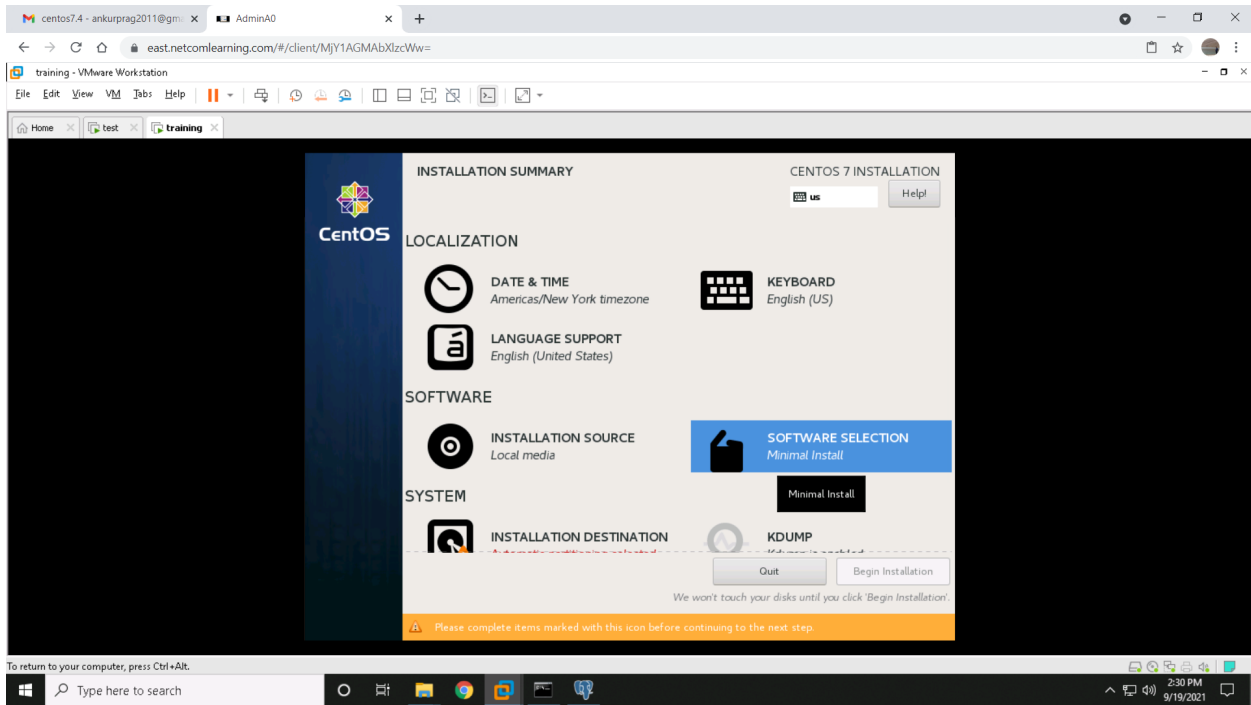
centos7.4 - ankurprag2011@gm ×
AdminA0 ×
+
east.netcomlearning.com/#/client/MjY1AGMAbXlzcWw=
training - VMware Workstation
File Edit View VM Tabs Help
Home × test × training ×

INSTALLATION SUMMARY
CENTOS 7 INSTALLATION
us
Help!
CentOS
LOCALIZATION
DATE & TIME
Americas/New York timezone
KEYBOARD
English (US)
LANGUAGE SUPPORT
English (United States)
SOFTWARE
INSTALLATION SOURCE
Local media
SOFTWARE SELECTION
Minimal Install
Minimal Install
SYSTEM
INSTALLATION DESTINATION
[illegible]
KDUMP
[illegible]
Quit
Begin Installation
We won't touch your disks until you click 'Begin Installation'.
Please complete items marked with this icon before continuing to the next step.

To return to your computer, press Ctrl+Alt.
Type here to search
2:30 PM
9/19/2021